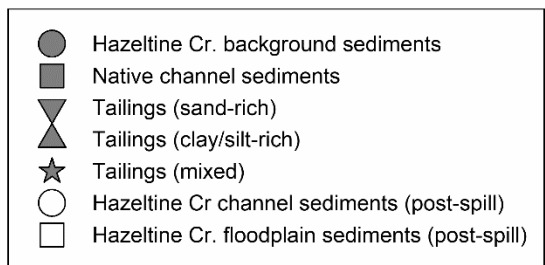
Hazeltine Cr. background sediments
Native channel sediments
Tailings (sand-rich)
Tailings (clay/silt-rich)
Tailings (mixed)
Hazeltine Cr channel sediments (post-spill)
Hazeltine Cr. floodplain sediments (post-spill)